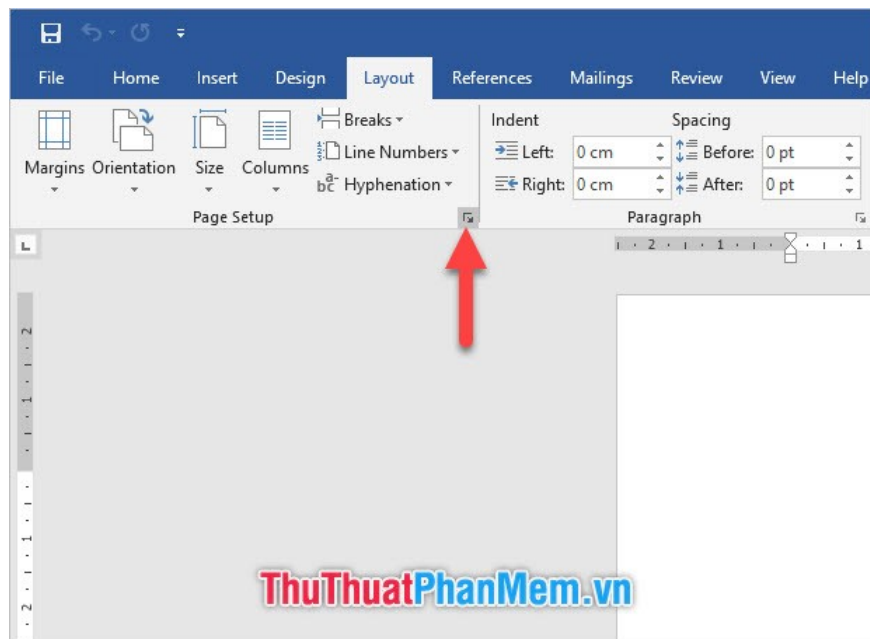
File Home Insert Design Layout References Mailings Review View Help

Margins Orientation Size Columns
Breaks
Line Numbers
Hyphenation
Page Setup

Indent
Left: 0 cm
Right: 0 cm
Spacing
Before: 0 pt
After: 0 pt
Paragraph

2 1 1

2 1 1 2

ThuThuatPhanMem.vn